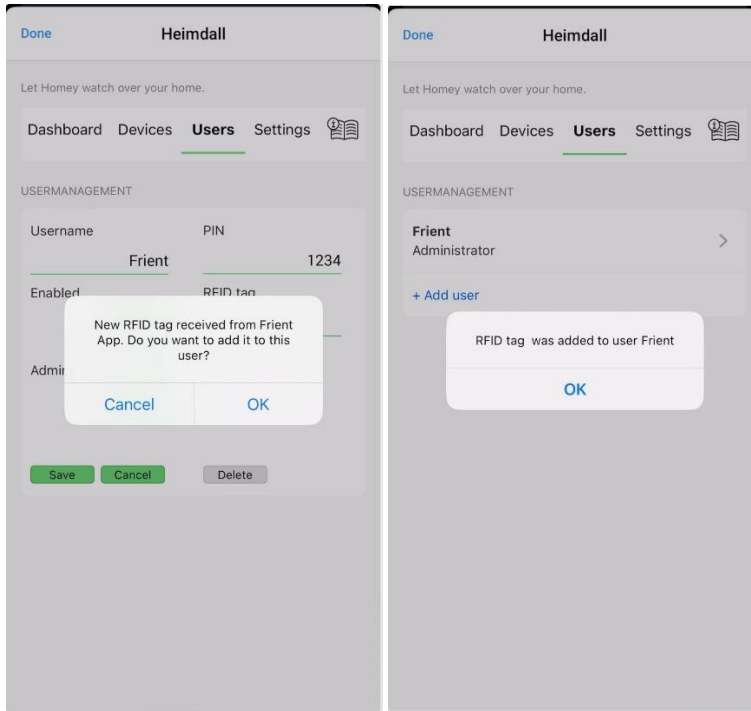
Done Heimdall

Let Homey watch over your home.

Dashboard Devices Users Settings

USERMANAGEMENT

Username
Frient

PIN
1234

Enabled

RFID tag

Admi

New RFID tag received from Frient App. Do you want to add it to this user?

Cancel OK

Save Cancel Delete

Done Heimdall

Let Homey watch over your home.

Dashboard Devices Users Settings

USERMANAGEMENT

Frient
Administrator

+ Add user

RFID tag was added to user Frient

OK